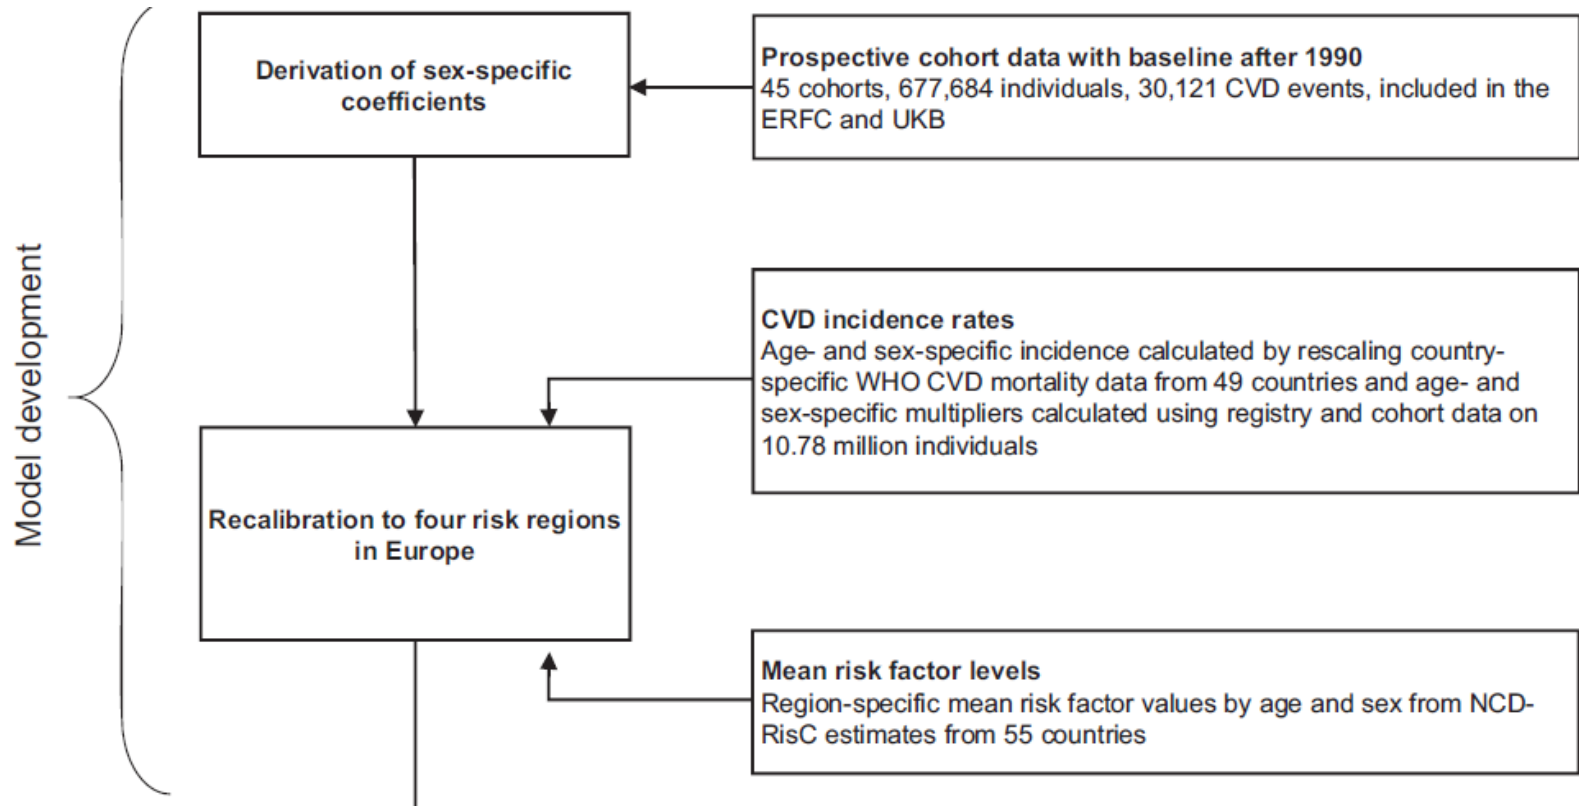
Model development

Derivation of sex-specific coefficients

Prospective cohort data with baseline after 1990
45 cohorts, 677,684 individuals, 30,121 CVD events, included in the ERFC and UKB

CVD incidence rates
Age- and sex-specific incidence calculated by rescaling country-specific WHO CVD mortality data from 49 countries and age- and sex-specific multipliers calculated using registry and cohort data on 10.78 million individuals

Recalibration to four risk regions in Europe

Mean risk factor levels
Region-specific mean risk factor values by age and sex from NCD-RisC estimates from 55 countries